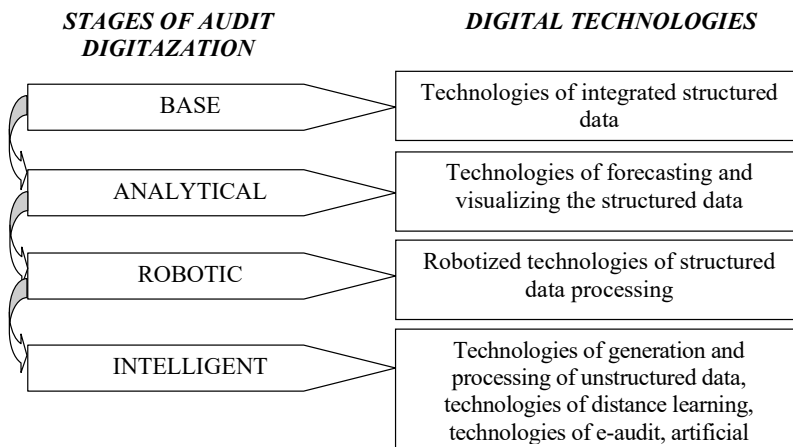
STAGES OF AUDIT DIGITAZATION

DIGITAL TECHNOLOGIES

BASE

Technologies of integrated structured data

ANALYTICAL

Technologies of forecasting and visualizing the structured data

ROBOTIC

Robotized technologies of structured data processing

INTELLIGENT

Technologies of generation and processing of unstructured data, technologies of distance learning, technologies of e-audit, artificial